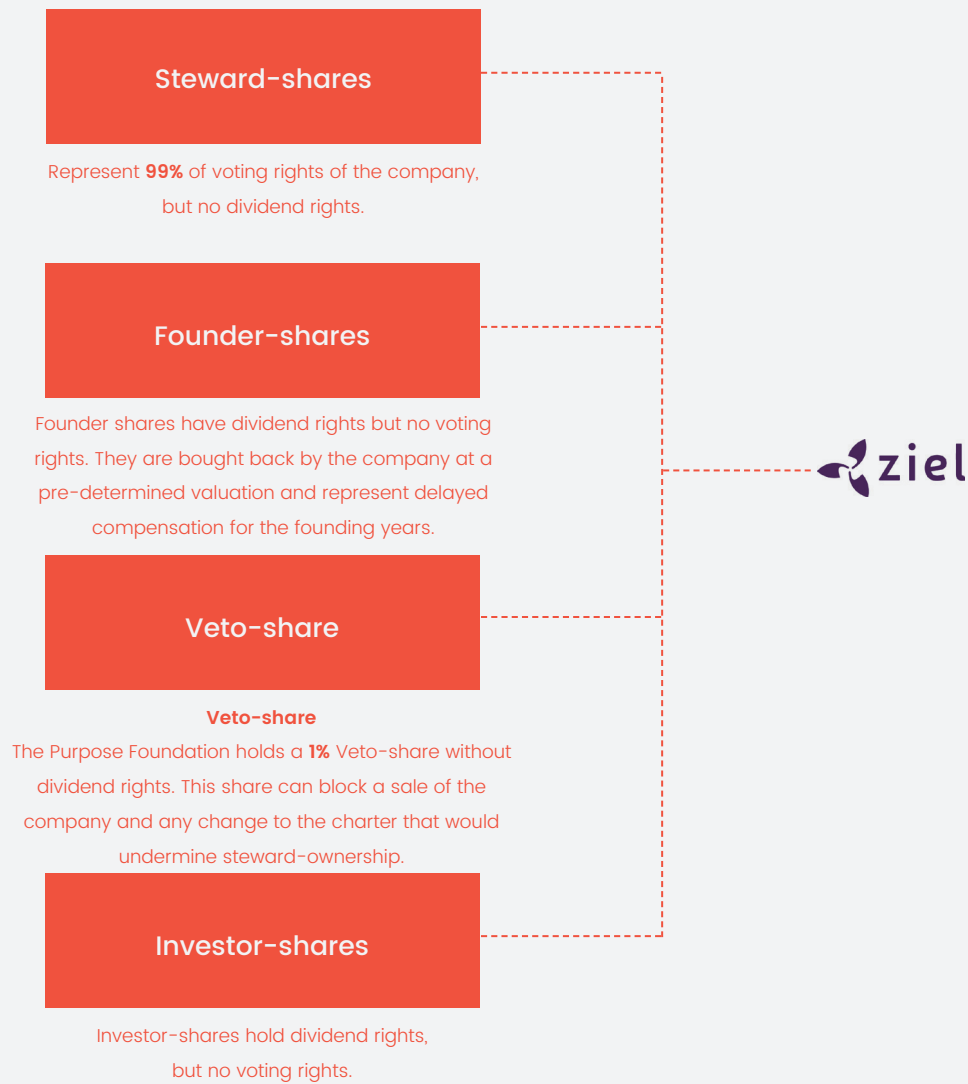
Steward-shares

Represent **99%** of voting rights of the company, but no dividend rights.

Founder-shares

Founder shares have dividend rights but no voting rights. They are bought back by the company at a pre-determined valuation and represent delayed compensation for the founding years.

ziel

Veto-share

**Veto-share**
The Purpose Foundation holds a **1%** Veto-share without dividend rights. This share can block a sale of the company and any change to the charter that would undermine steward-ownership.

Investor-shares

Investor-shares hold dividend rights, but no voting rights.